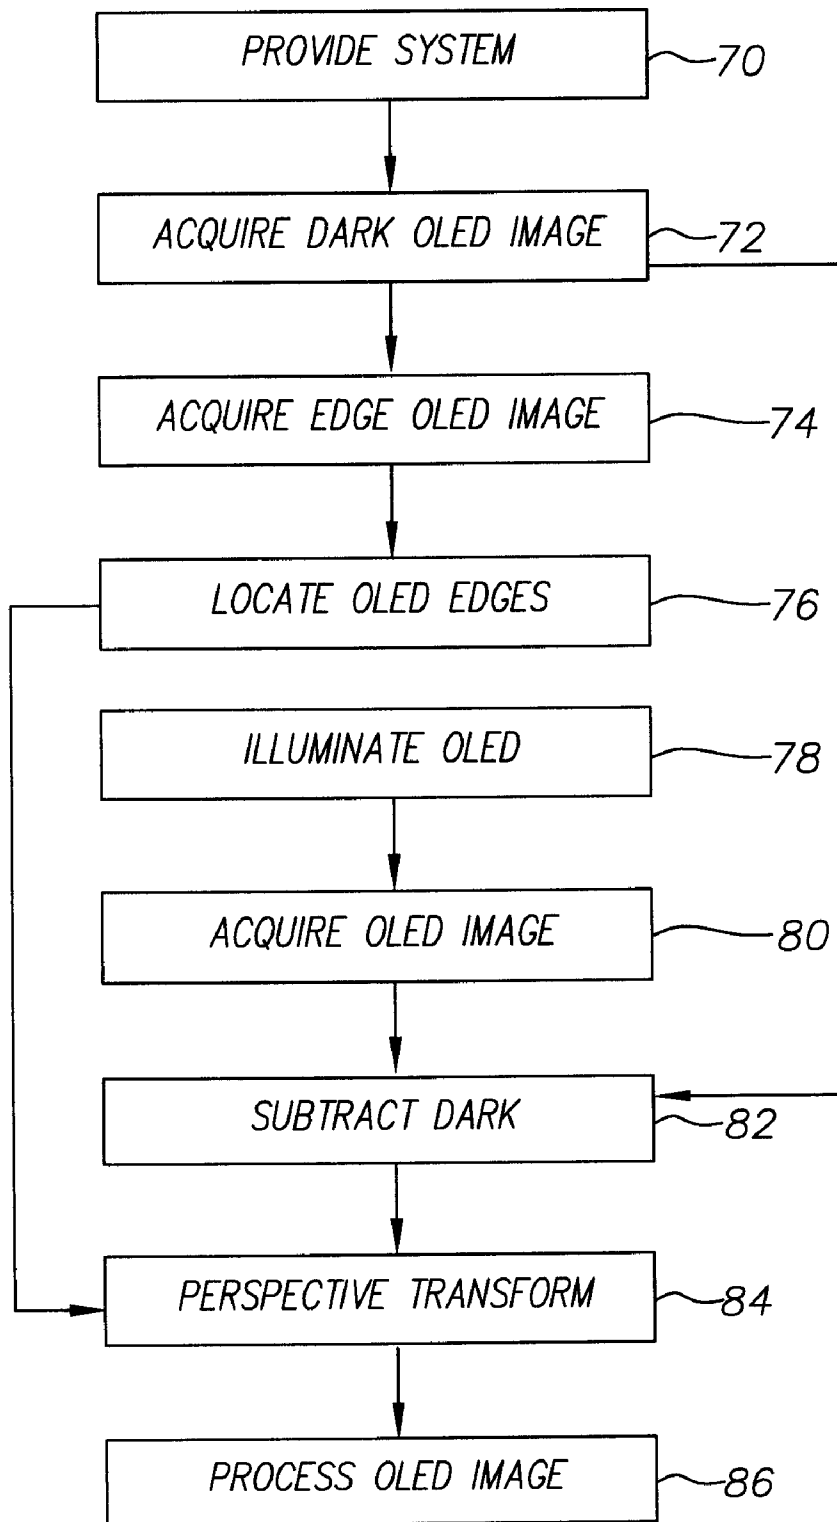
PROVIDE SYSTEM
70

ACQUIRE DARK OLED IMAGE
72

ACQUIRE EDGE OLED IMAGE
74

LOCATE OLED EDGES
76

ILLUMINATE OLED
78

ACQUIRE OLED IMAGE
80

SUBTRACT DARK
82

PERSPECTIVE TRANSFORM
84

PROCESS OLED IMAGE
86